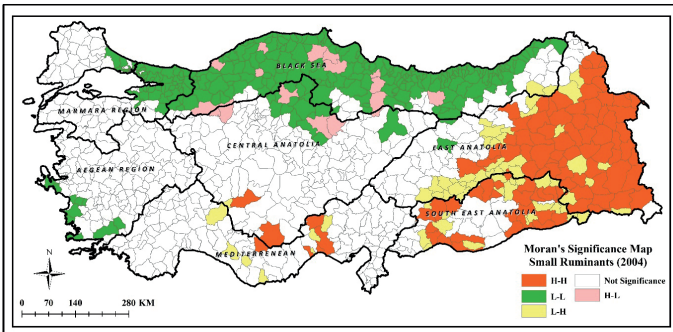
BLACK SEA
MARMARA REGION
CENTRAL ANATOLIA
EAST ANATOLIA
AEGEAN REGION
SOUTH EAST ANATOLIA
MEDITERRENEAN
N
0 70 140 280 KM
Moran's Significance Map
Small Ruminants (2004)
H-H
Not Significance
L-L
H-L
L-H